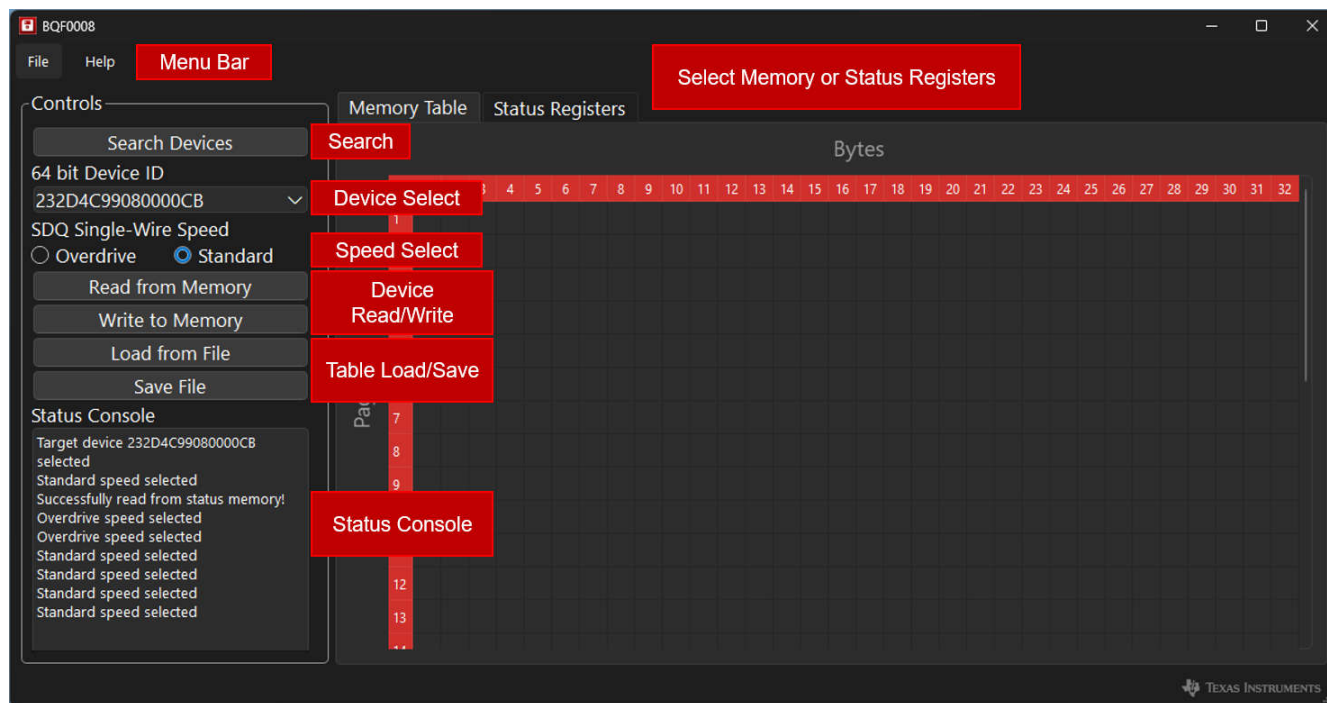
BQF0008

File Help Menu Bar

Select Memory or Status Registers

Controls

Search Devices

Search

64 bit Device ID

232D4C99080000CB

Device Select

SDQ Single-Wire Speed

Overdrive Standard

Speed Select

Read from Memory

Write to Memory

Device Read/Write

Load from File

Save File

Table Load/Save

Status Console

Target device 232D4C99080000CB selected
Standard speed selected
Successfully read from status memory!
Overdrive speed selected
Overdrive speed selected
Standard speed selected
Standard speed selected
Standard speed selected
Standard speed selected

Status Console

Memory Table Status Registers

Bytes

| 3 | 4 | 5 | 6 | 7 | 8 | 9 | 10 | 11 | 12 | 13 | 14 | 15 | 16 | 17 | 18 | 19 | 20 | 21 | 22 | 23 | 24 | 25 | 26 | 27 | 28 | 29 | 30 | 31 | 32 |
|---|---|---|---|---|---|---|---|---|---|---|---|---|---|---|---|---|---|---|---|---|---|---|---|---|---|---|---|---|---|

Pag

1
7
8
9
12
13

Texas Instruments